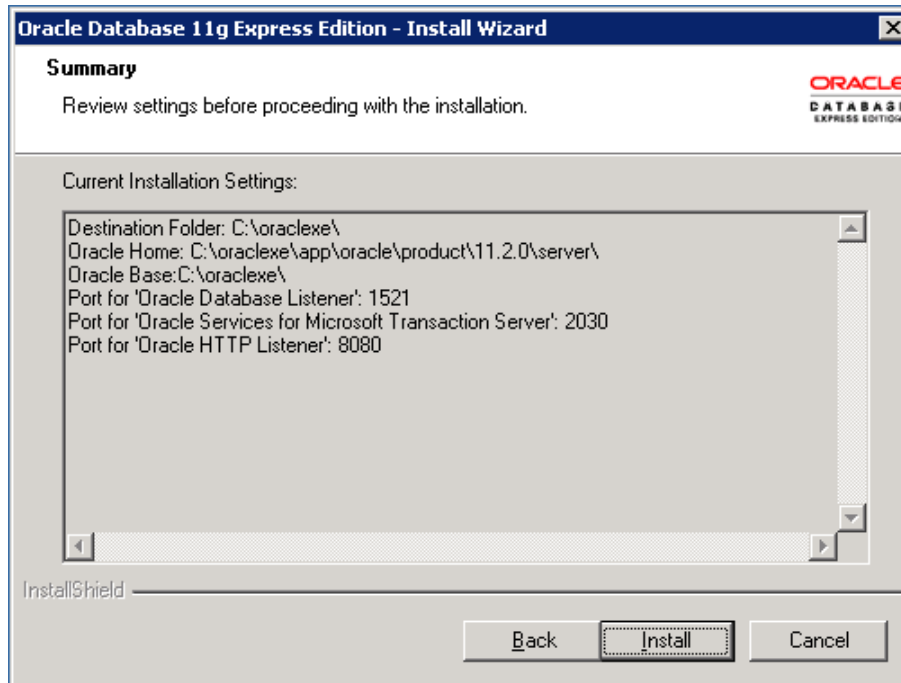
Oracle Database 11g Express Edition - Install Wizard

Summary

Review settings before proceeding with the installation.

ORACLE
DATABASE
EXPRESS EDITION

Current Installation Settings:

Destination Folder: C:\oraclexe\
Oracle Home: C:\oraclexe\app\oracle\product\11.2.0\server\
Oracle Base:C:\oraclexe\
Port for 'Oracle Database Listener': 1521
Port for 'Oracle Services for Microsoft Transaction Server': 2030
Port for 'Oracle HTTP Listener': 8080

InstallShield

Back Install Cancel